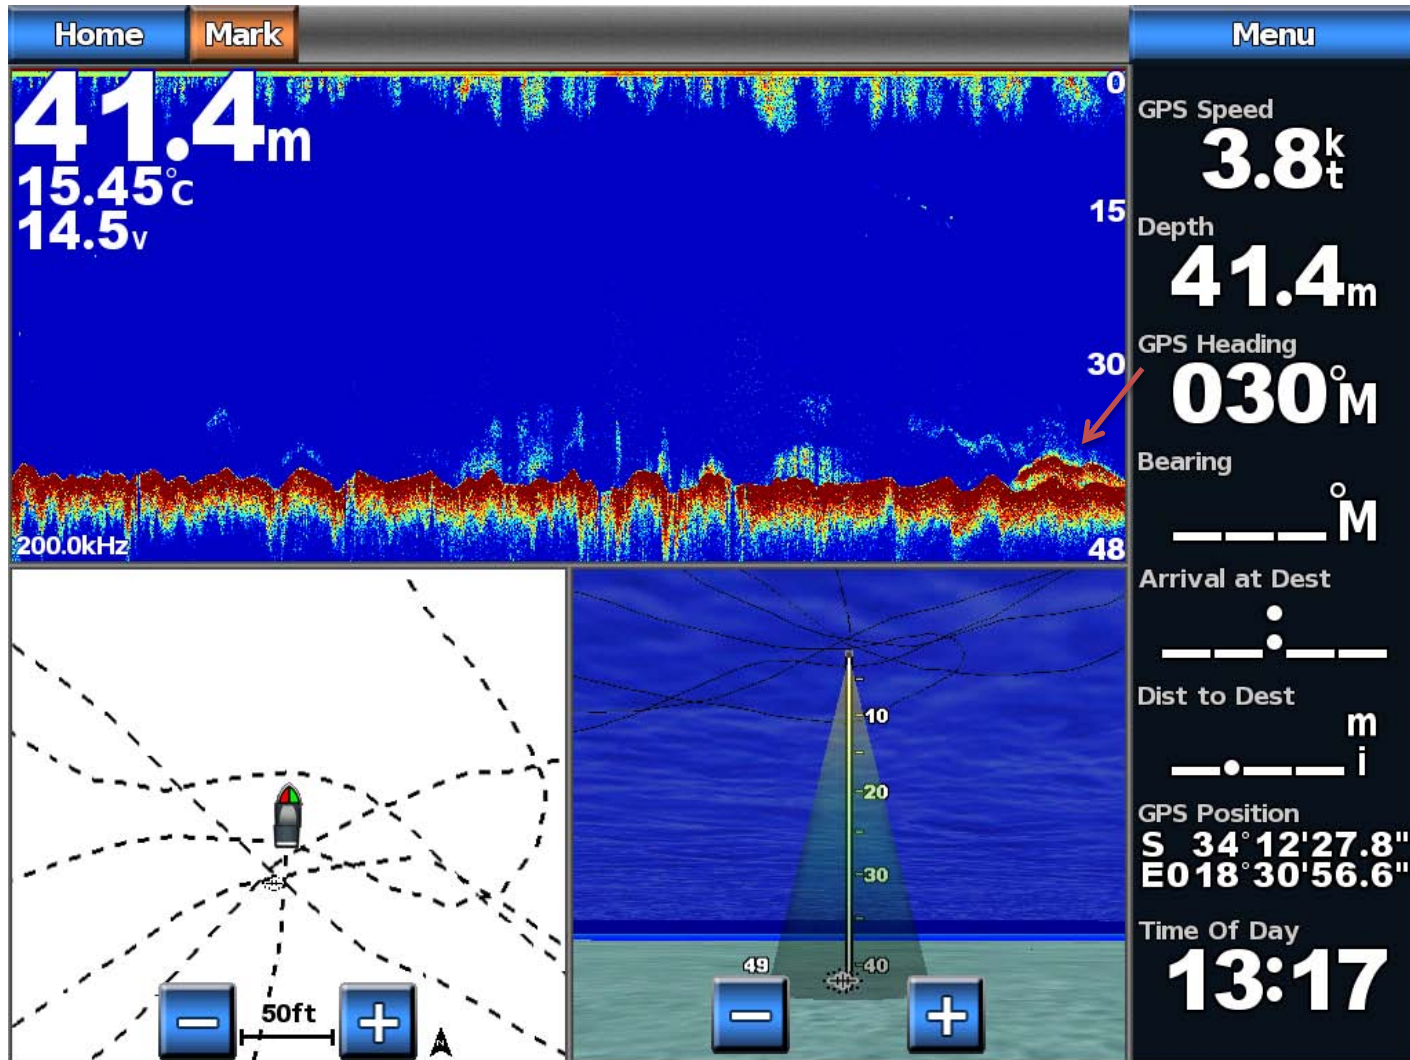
Home Mark Menu

41.4m
15.45°C
14.5V

0
15
30
48
200.0kHz

GPS Speed
3.8kt

Depth
41.4m

GPS Heading
030°M

Bearing
___°M

Arrival at Dest
__:__

Dist to Dest
_._ mi

GPS Position
S 34°12'27.8"
E018°30'56.6"

Time Of Day
13:17

50ft
N

10
20
30
40
49